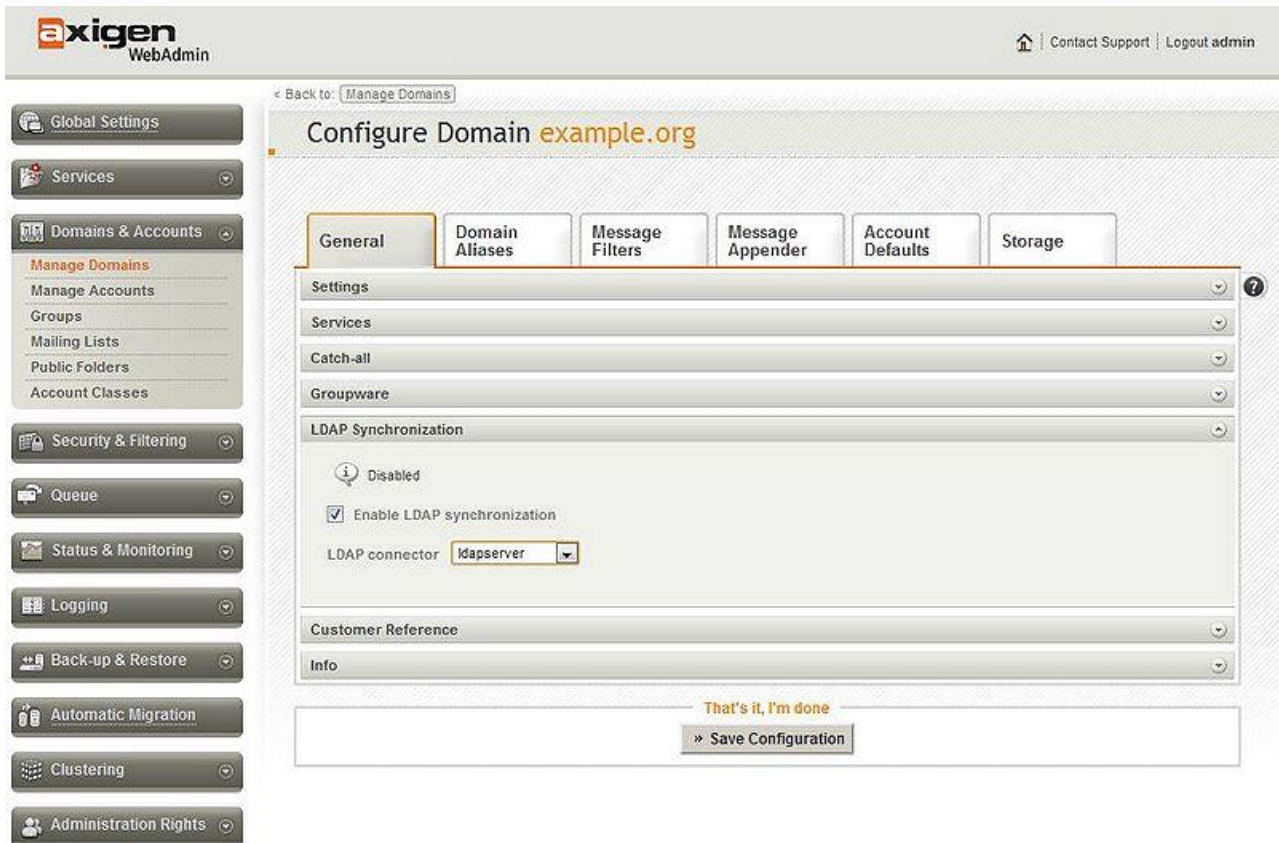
axigen WebAdmin

Contact Support | Logout admin

Global Settings
Services
Domains & Accounts
Manage Domains
Manage Accounts
Groups
Mailing Lists
Public Folders
Account Classes
Security & Filtering
Queue
Status & Monitoring
Logging
Back-up & Restore
Automatic Migration
Clustering
Administration Rights

< Back to: Manage Domains

Configure Domain example.org

General
Domain Aliases
Message Filters
Message Appender
Account Defaults
Storage

Settings
Services
Catch-all
Groupware
LDAP Synchronization

Disabled

Enable LDAP synchronization

LDAP connector ldapserver

Customer Reference
Info

That's it, I'm done
» Save Configuration